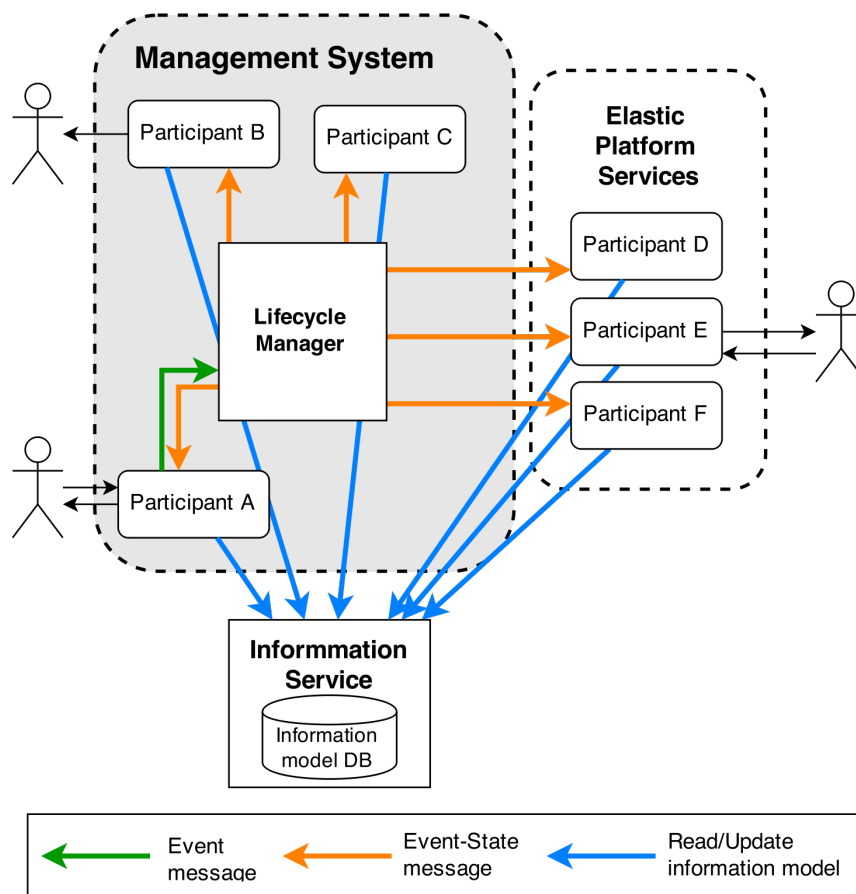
Management System

Participant B

Participant C

Lifecycle Manager

Participant A

Elastic Platform Services

Participant D

Participant E

Participant F

Informmation Service

Information model DB

Event message

Event-State message

Read/Update information model